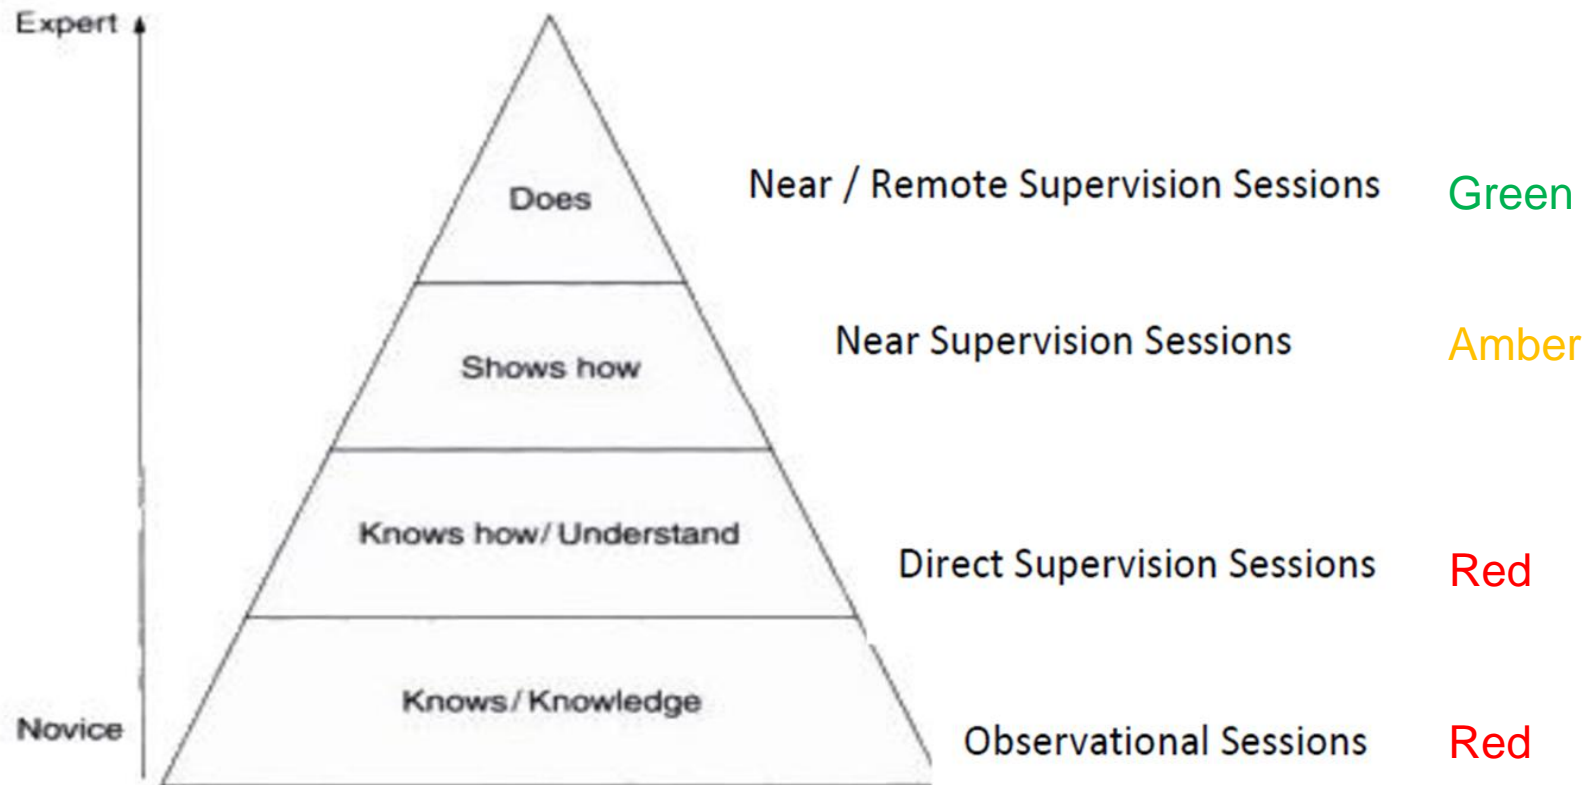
Expert

Does

Near / Remote Supervision Sessions Green

Shows how

Near Supervision Sessions Amber

Knows how/ Understand

Direct Supervision Sessions Red

Knows/ Knowledge

Novice

Observational Sessions Red